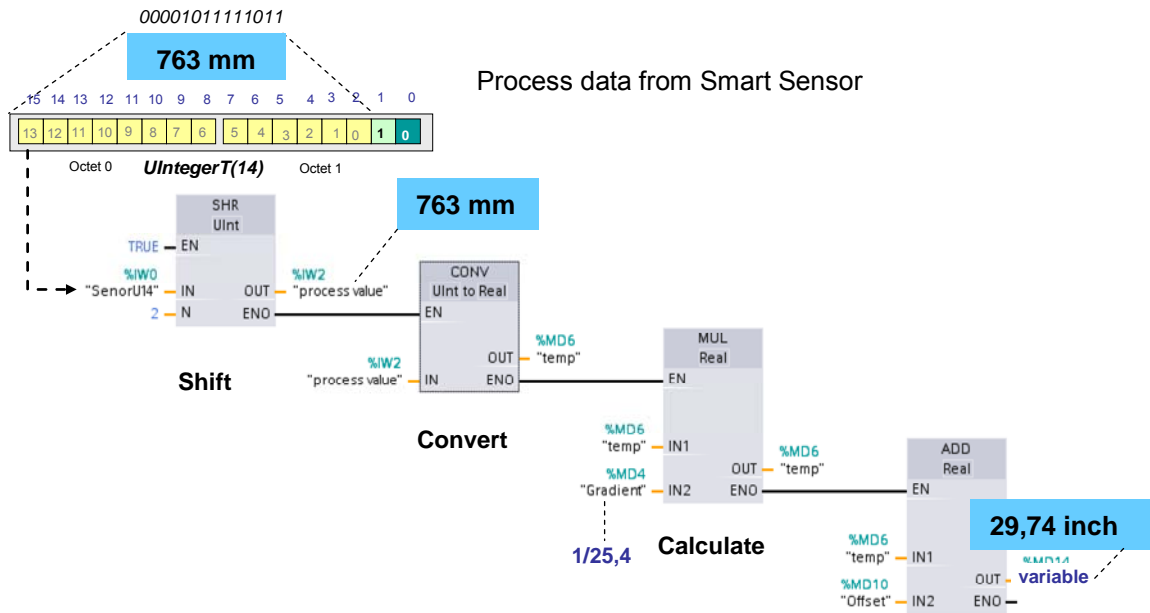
00001011111011

763 mm

Process data from Smart Sensor

15 14 13 12 11 10 9 8 7 6 5 4 3 2 1 0

13 12 11 10 9 8 7 6 5 4 3 2 1 0 1 0

Octet 0 UIntegerT(14) Octet 1

SHR
UInt

TRUE EN

%IW0
"SenorU14" IN OUT %IW2 "process value"

2 N ENO

763 mm

CONV
UInt to Real

EN

%MD6
OUT "temp"

%IW2
"process value" IN ENO

Shift

MUL
Real

EN

Convert

%MD6
"temp" IN1

%MD6
OUT "temp"

%MD4
"Gradient" IN2 ENO

ADD
Real

EN

1/25,4

Calculate

%MD6
"temp" IN1

29,74 inch

%MD14
OUT variable

%MD10
"Offset" IN2 ENO